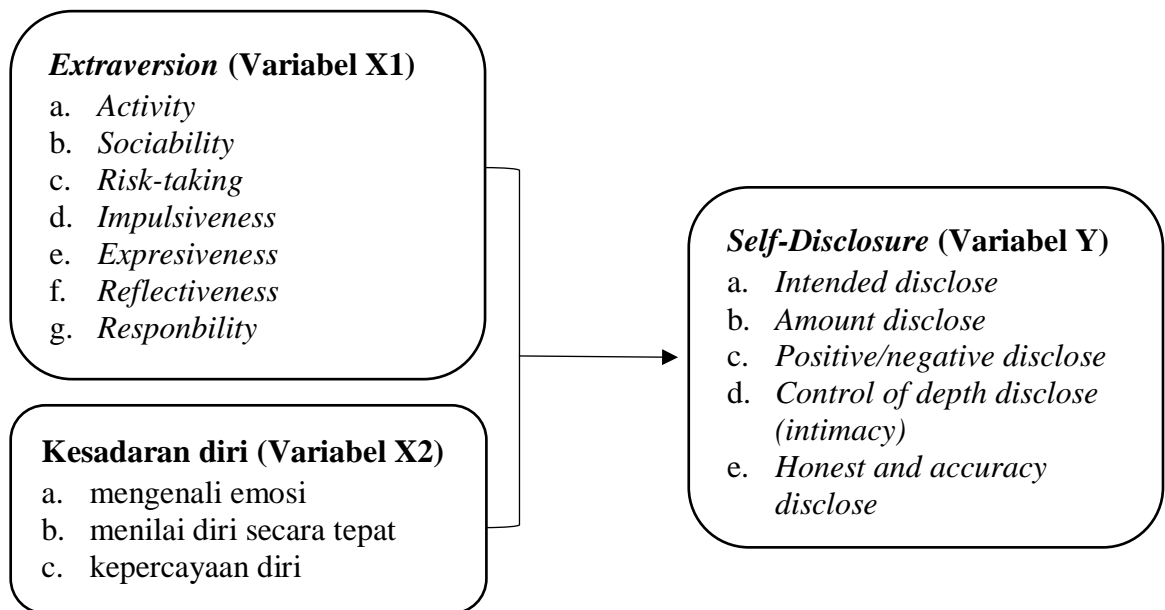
*Extraversion* (Variabel X1)
a. *Activity*
b. *Sociability*
c. *Risk-taking*
d. *Impulsiveness*
e. *Expresiveness*
f. *Reflectiveness*
g. *Responbility*

Kesadaran diri (Variabel X2)
a. mengenali emosi
b. menilai diri secara tepat
c. kepercayaan diri

*Self-Disclosure* (Variabel Y)
a. *Intended disclose*
b. *Amount disclose*
c. *Positive/negative disclose*
d. *Control of depth disclose (intimacy)*
e. *Honest and accuracy disclose*